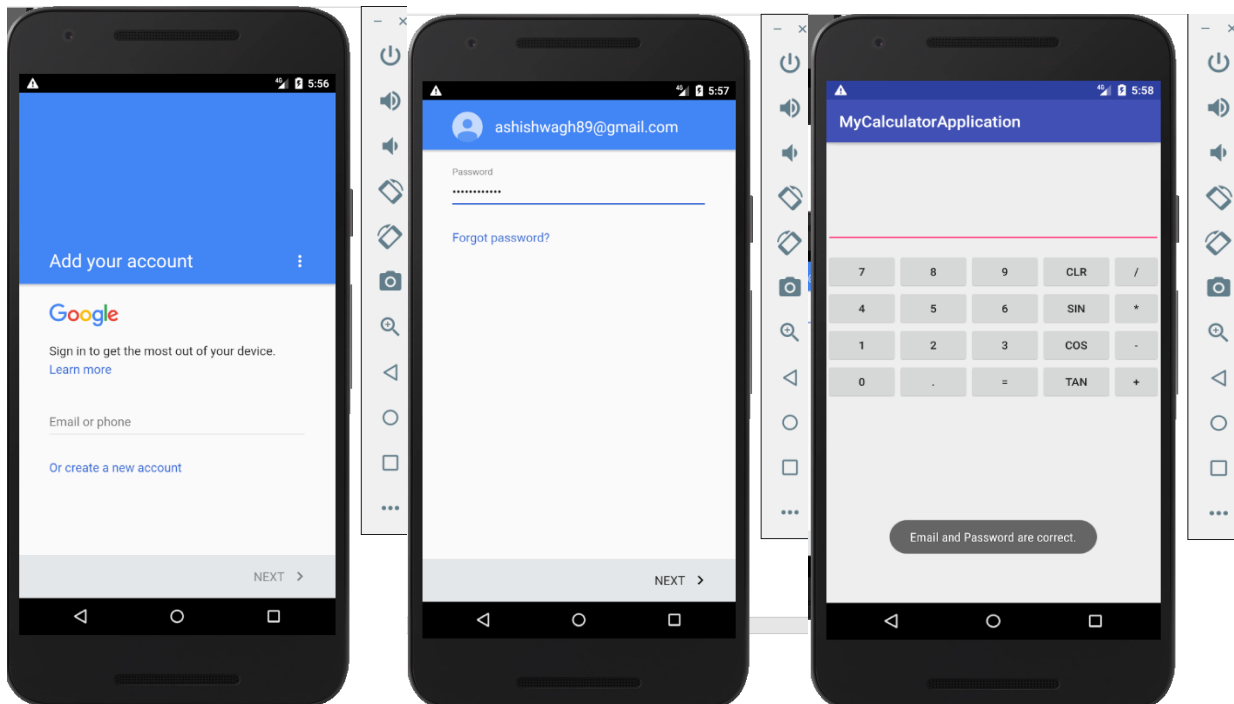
5:56

Add your account

Google

Sign in to get the most out of your device.
Learn more

Email or phone

Or create a new account

NEXT

5:57

ashishwagh89@gmail.com

Password
••••••••••••

Forgot password?

NEXT

5:58

MyCalculatorApplication

| 7 | 8 | 9 | CLR | / |
|---|---|---|---|---|
| 4 | 5 | 6 | SIN | * |
| 1 | 2 | 3 | COS | - |
| 0 | . | = | TAN | + |

Email and Password are correct.